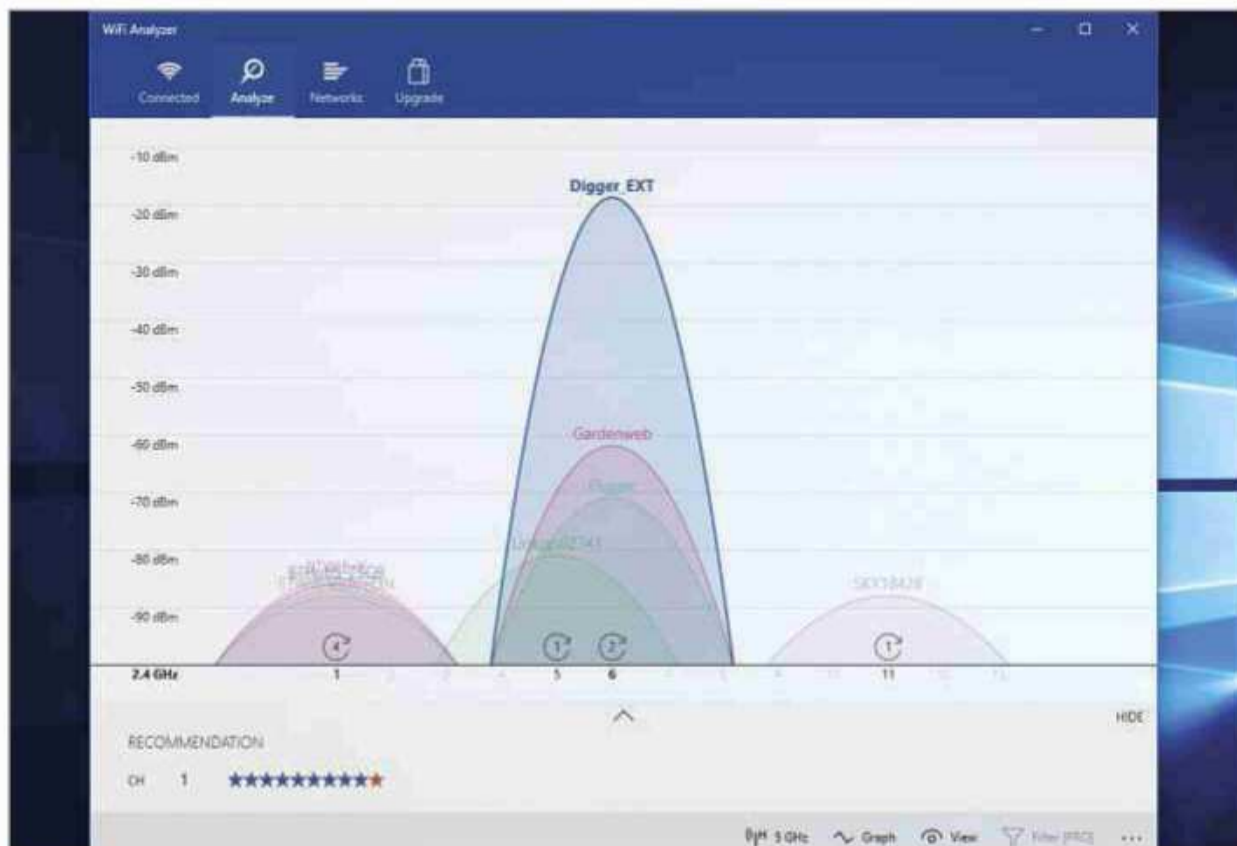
WiFi Analyzer

Connected Analyze Networks Upgrade

-10 dBm
-20 dBm
-30 dBm
-40 dBm
-50 dBm
-60 dBm
-70 dBm
-80 dBm
-90 dBm

Digger_EXT

Gardenweb

Digger

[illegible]

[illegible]

SKY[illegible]

4 1 1 2 1

2.4 GHz 1 2 3 4 5 6 7 8 9 10 11 12 13

HIDE

RECOMMENDATION

CH 1 ★★★★★★★★★★

5 GHz Graph View Filter (PRO) ...